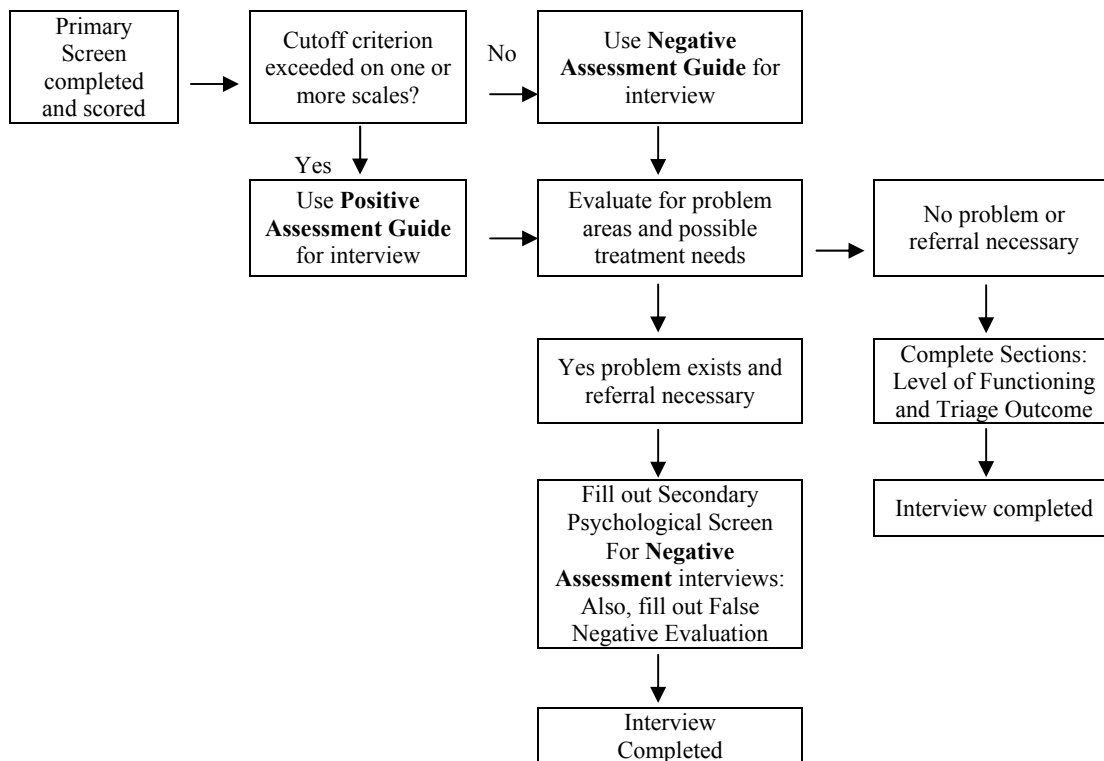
Primary Screen completed and scored

Cutoff criterion exceeded on one or more scales?

No

Use **Negative Assessment Guide** for interview

Yes

Use **Positive Assessment Guide** for interview

Evaluate for problem areas and possible treatment needs

No problem or referral necessary

Yes problem exists and referral necessary

Complete Sections: Level of Functioning and Triage Outcome

Fill out Secondary Psychological Screen For **Negative Assessment** interviews: Also, fill out False Negative Evaluation

Interview completed

Interview Completed